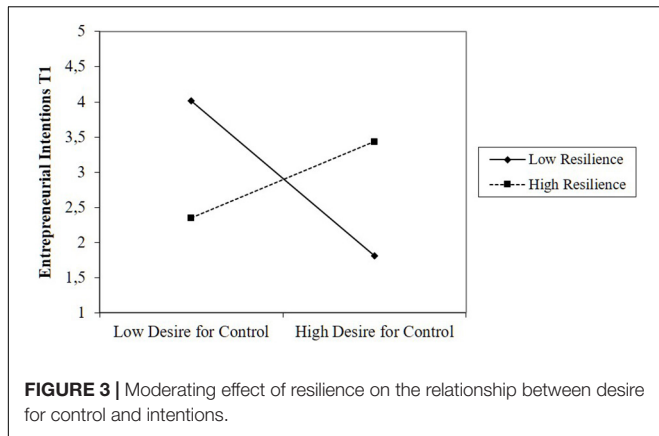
5
4,5
4
3,5
3
2,5
2
1,5
1

Entrepreneurial Intentions T1

Low Desire for Control
High Desire for Control

Low Resilience
High Resilience

**FIGURE 3 |** Moderating effect of resilience on the relationship between desire for control and intentions.